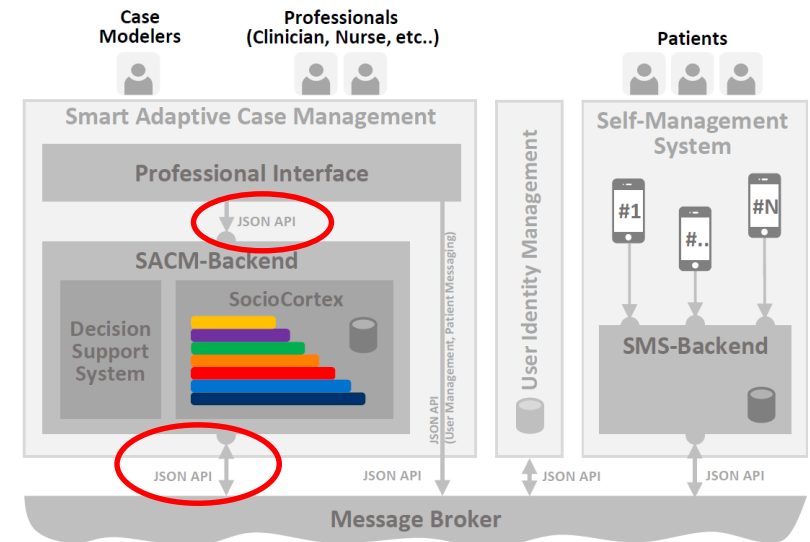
Case Modelers

Professionals (Clinician, Nurse, etc..)

Patients

Smart Adaptive Case Management

Professional Interface

JSON API

SACM-Backend

Decision Support System

SocioCortex

JSON API (User Management, Patient Messaging)

JSON API

JSON API

User Identity Management

JSON API

Self-Management System

#1

#..

#N

SMS-Backend

JSON API

Message Broker